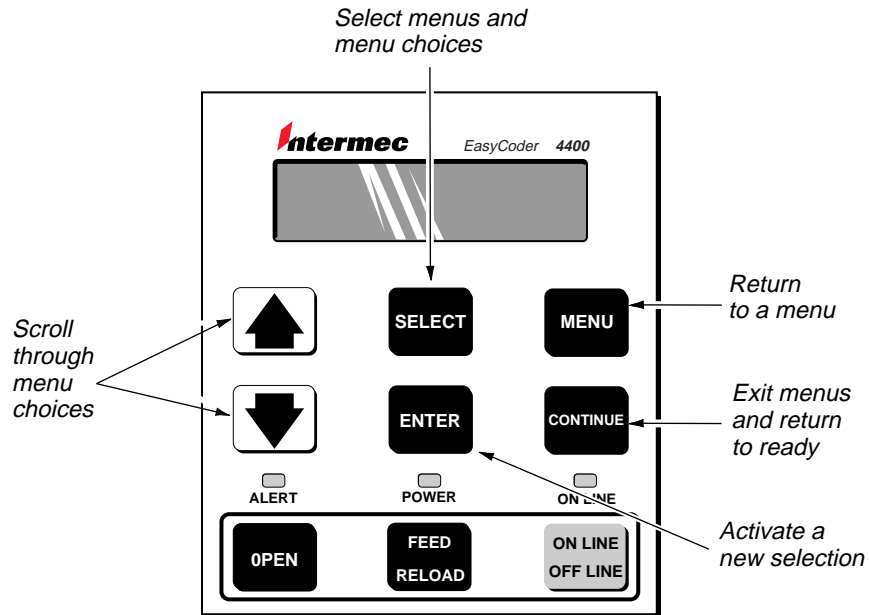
Select menus and menu choices

Intermec

EasyCoder 4400

Scroll through menu choices

SELECT

MENU

Return to a menu

ENTER

CONTINUE

Exit menus and return to ready

ALERT

POWER

ON LINE

0PEN

FEED

RELOAD

ON LINE

OFF LINE

Activate a new selection